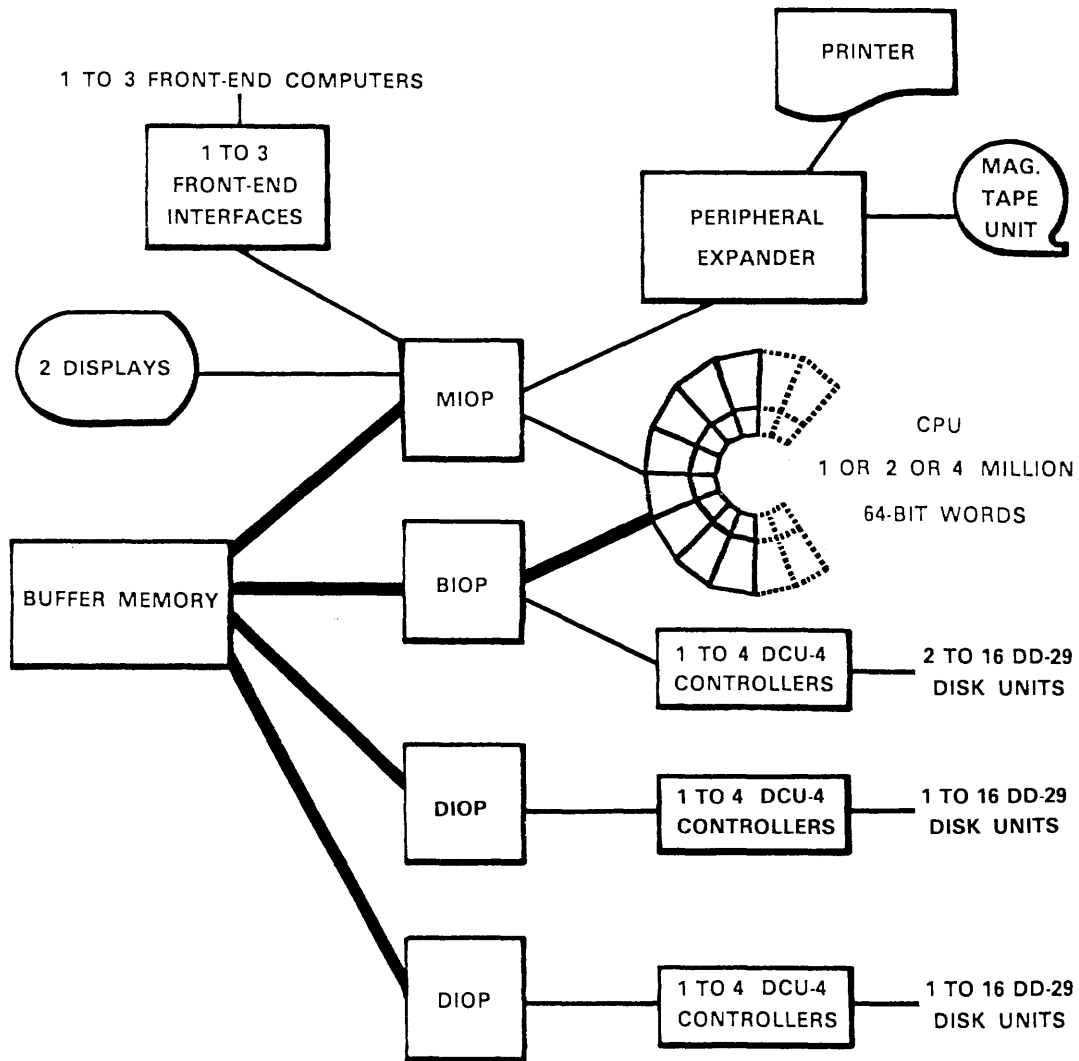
1 TO 3 FRONT-END COMPUTERS

1 TO 3 FRONT-END INTERFACES

PRINTER

PERIPHERAL EXPANDER

MAG. TAPE UNIT

2 DISPLAYS

MIOP

CPU
1 OR 2 OR 4 MILLION
64-BIT WORDS

BUFFER MEMORY

BIOP

1 TO 4 DCU-4 CONTROLLERS

2 TO 16 DD-29 DISK UNITS

DIOP

1 TO 4 DCU-4 CONTROLLERS

1 TO 16 DD-29 DISK UNITS

DIOP

1 TO 4 DCU-4 CONTROLLERS

1 TO 16 DD-29 DISK UNITS